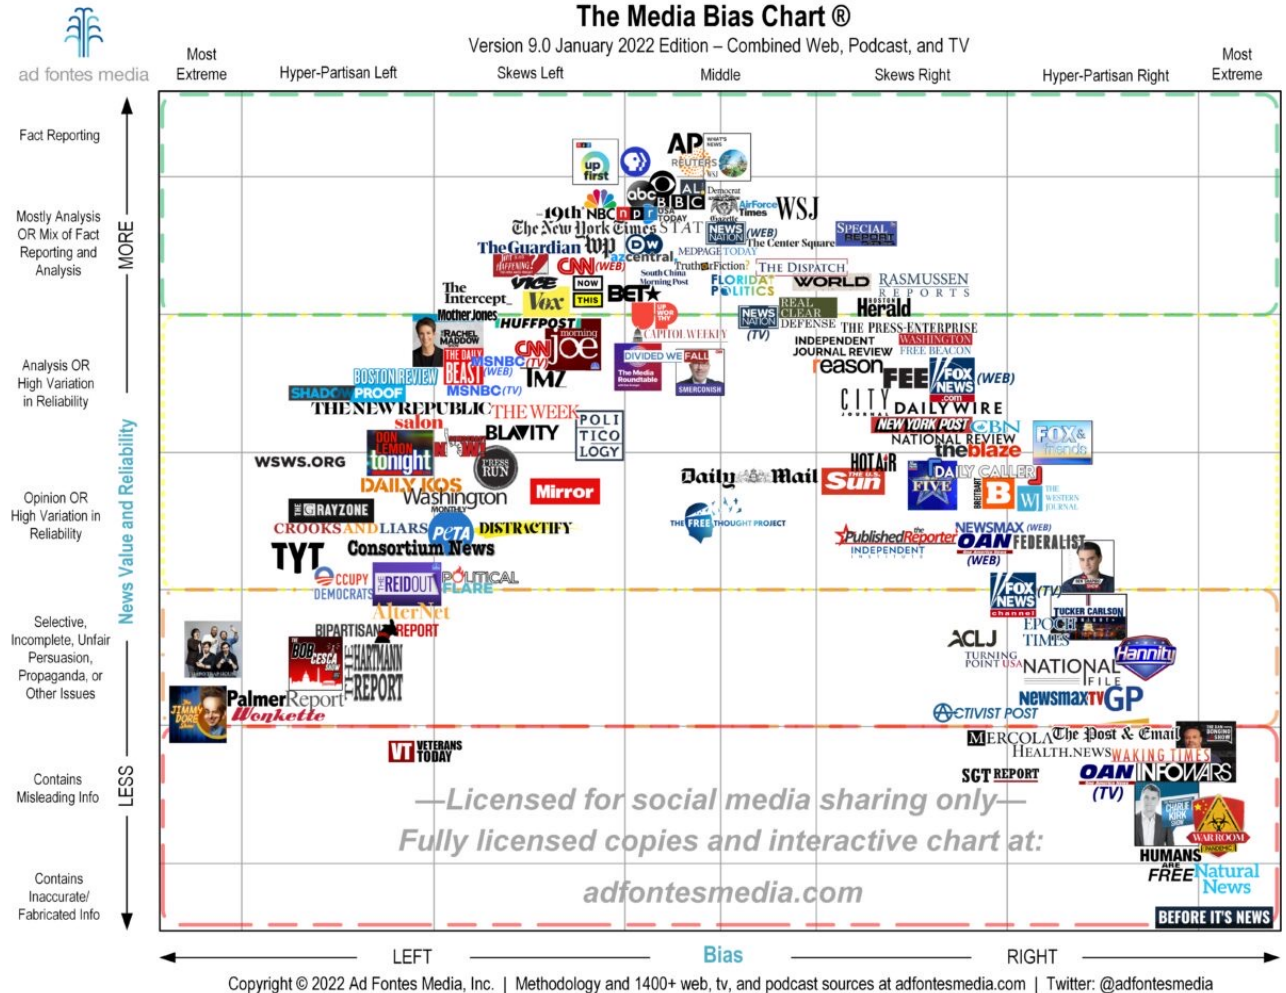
ad fontes media

The Media Bias Chart ®
Version 9.0 January 2022 Edition – Combined Web, Podcast, and TV

Most Extreme | Hyper-Partisan Left | Skews Left | Middle | Skews Right | Hyper-Partisan Right | Most Extreme

Fact Reporting
Mostly Analysis OR Mix of Fact Reporting and Analysis
Analysis OR High Variation in Reliability
Opinion OR High Variation in Reliability
Selective, Incomplete, Unfair Persuasion, Propaganda, or Other Issues
Contains Misleading Info
Contains Inaccurate/ Fabricated Info

MORE
News Value and Reliability
LESS

up first
AP
REUTERS
AL
ABC
BBC
NPR
USA TODAY
19th
NBC
The New York Times
STAT
WSJ
Air Force Times
NEWS NATION (WEB)
The Center Square
SPECIAL REPORT
The Guardian
wp
DW
azcentral
MEDPAGE TODAY
HUFFINGTON POST
CNN (WEB)
Truth or Fiction?
THE DISPATCH
South China Morning Post
FLORIDA POLITICS
WORLD
RASMUSSEN REPORTS
VICE
NOW THIS
BET
The Intercept
Vox
Mother Jones
Herald
REAL CLEAR DEFENSE
NEWS NATION (TV)
THE PRESS-ENTERPRISE
WASHINGTON EXAMINER
INDEPENDENT JOURNAL REVIEW
FREE BEACON
HUFFPOST
CAPITOL WEEKLY
RACHEL MADDOW
CNN (TV)
morning joe
DIVIDED WE FALL
The Media Roundtable
SMERCONISH
reason
MSNBC (WEB)
THE DAILY BEAST
IMZ
FOX NEWS (WEB)
FEE
BOSTON REVIEW
MSNBC (TV)
SHADOWPROOF
CITY JOURNAL
DAILY WIRE
THE NEW REPUBLIC
THE WEEK
POLITICO
NEW YORK POST
CBN
salon
NATIONAL REVIEW
theblaze
FOX & friends
BLAVITY
DON LEMON tonight
PRESS RUN
WSWS.ORG
Daily Mail
HOT AIR
Sun
DAILY CALLER
DAILY KOS
Mirror
FIVE
B
WJ THE WESTERN JOURNAL
Washington MONTHLY
GRAYZONE
THE FREE THOUGHT PROJECT
CROOKS AND LIARS
PETA
DISTRACTIFY
NEWSMAX (WEB)
Published Reporter
OAN (WEB)
FEDERALIST
INDEPENDENT INSTITUTE
TYT
Consortium News
OCCUPY DEMOCRATS
REIDOUT
POLITICAL FLARE
FOX NEWS channel (TV)
AlterNet
BIPARTISAN REPORT
TUCKER CARLSON
EPOCH TIMES
ACLJ
Hannity
TURNING POINT USA
NATIONAL FILE
THE BOB CESCA SHOW
THE HARTMANN REPORT
Newsmax TV
GP
Palmer Report
Wonkette
JIMMY DORE
ACTIVIST POST
MERCOLA
The Post & Email
HEALTH.NEWS
WAKING TIMES
VT VETERANS TODAY
SGT REPORT
OAN
INFOWARS
(TV)
CHARLIE KIRK SHOW
WAR ROOM PANDEMIC
HUMANS ARE FREE
Natural News
BEFORE IT'S NEWS

—Licensed for social media sharing only—
Fully licensed copies and interactive chart at:
adfontesmedia.com

LEFT | Bias | RIGHT

Copyright © 2022 Ad Fontes Media, Inc. | Methodology and 1400+ web, tv, and podcast sources at adfontesmedia.com | Twitter: @adfontesmedia